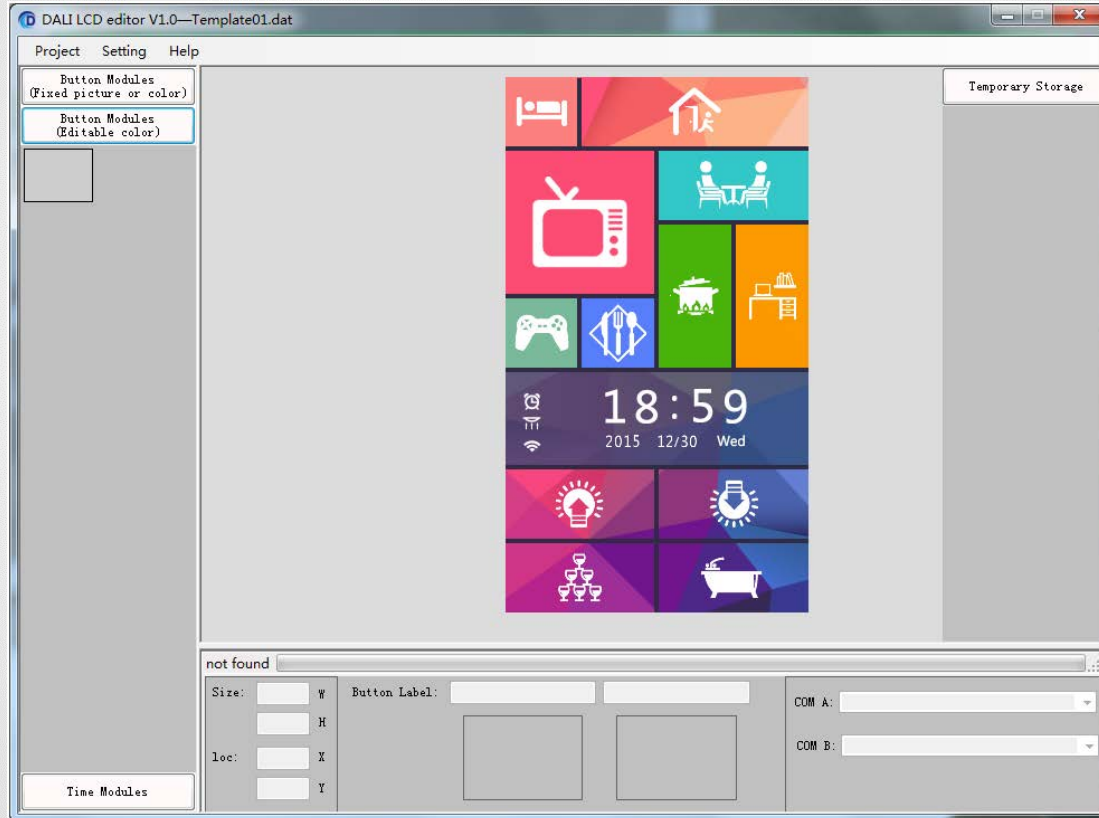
DALI LCD editor V1.0—Template01.dat

Project Setting Help

Button Modules (Fixed picture or color)

Button Modules (Editable color)

Temporary Storage

18:59
2015 12/30 Wed

not found

Size: W
H
loc: X
Y

Button Label:

COM A:

COM B:

Time Modules